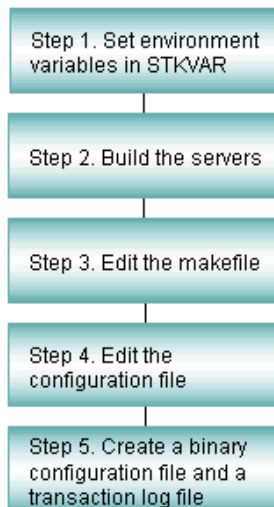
Step 1. Set environment variables in STKVAR

Step 2. Build the servers

Step 3. Edit the makefile

Step 4. Edit the configuration file

Step 5. Create a binary configuration file and a transaction log file